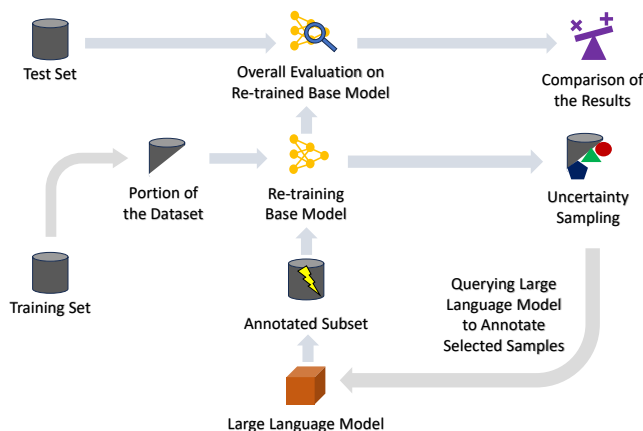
Test Set

Overall Evaluation on Re-trained Base Model

Comparison of the Results

Portion of the Dataset

Re-training Base Model

Uncertainty Sampling

Training Set

Annotated Subset

Querying Large Language Model to Annotate Selected Samples

Large Language Model